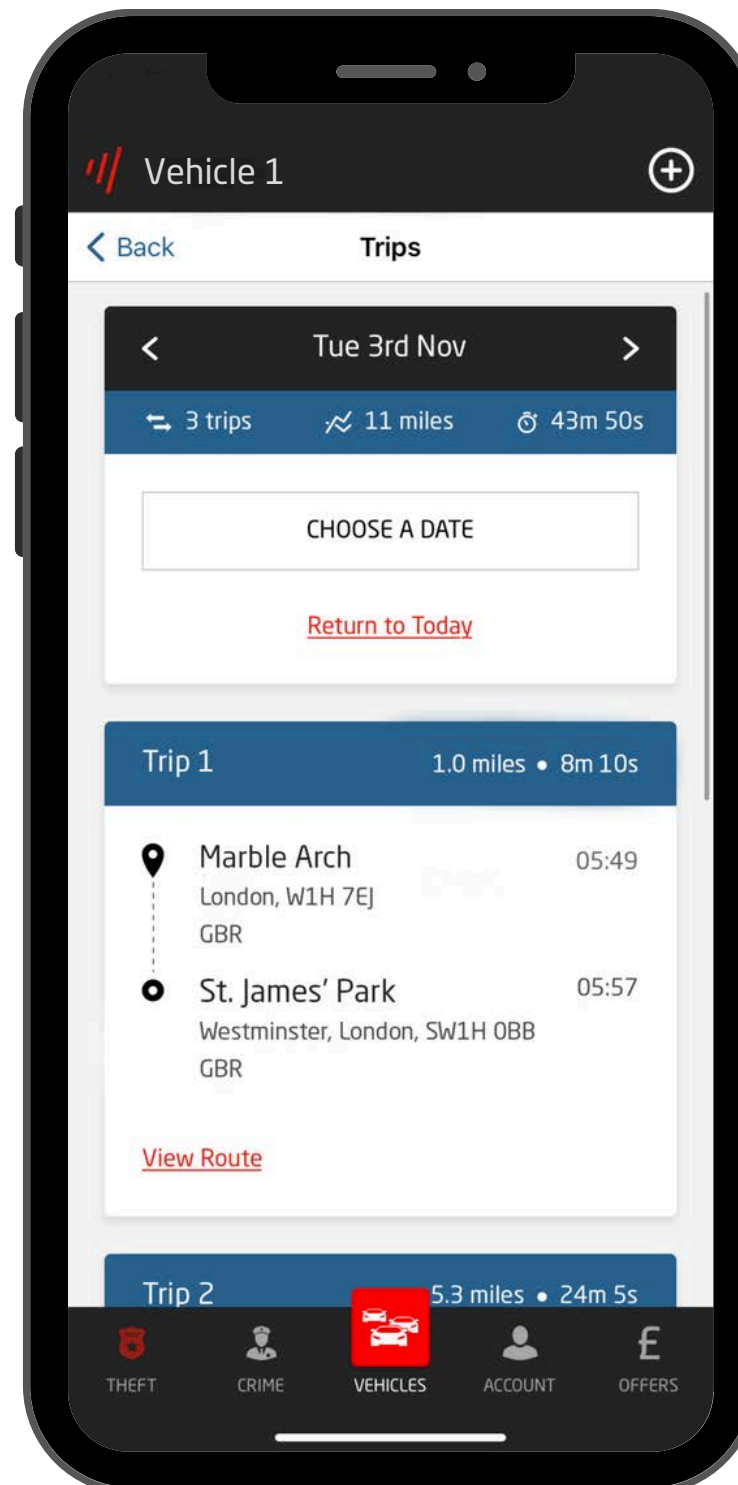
Vehicle 1

Back
Trips

Tue 3rd Nov

3 trips
11 miles
43m 50s

CHOOSE A DATE

Return to Today

Trip 1
1.0 miles • 8m 10s

Marble Arch
London, W1H 7EJ
GBR
05:49

St. James' Park
Westminster, London, SW1H 0BB
GBR
05:57

View Route

Trip 2
5.3 miles • 24m 5s

THEFT
CRIME
VEHICLES
ACCOUNT
OFFERS